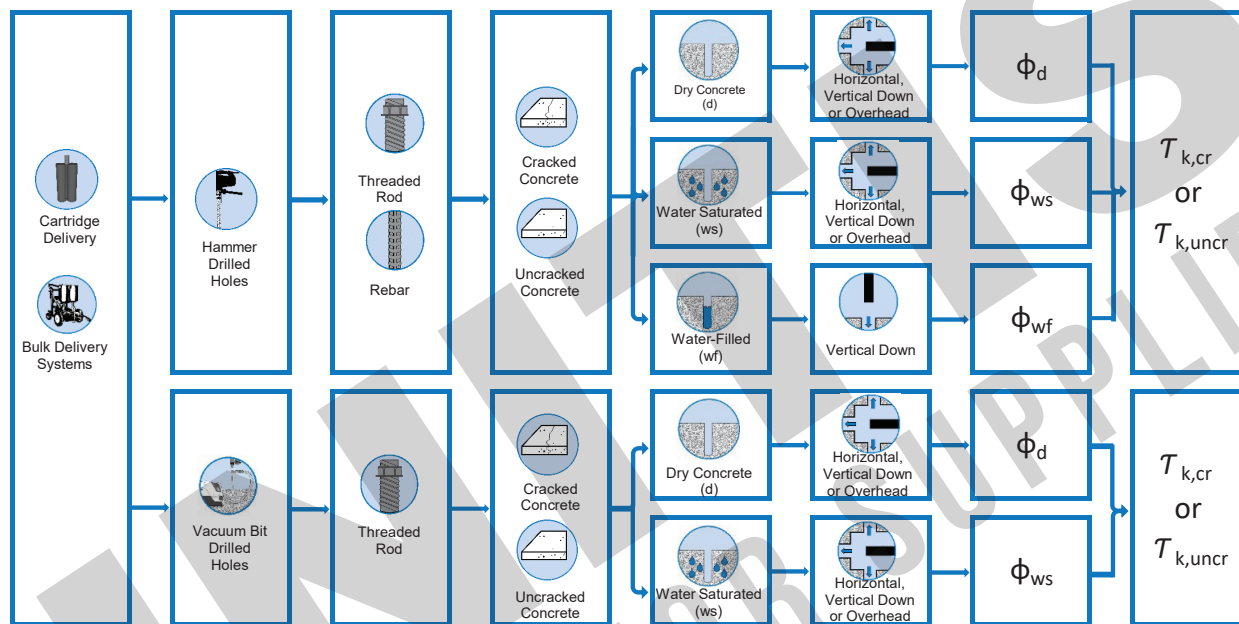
Cartridge Delivery

Bulk Delivery Systems

Hammer Drilled Holes

Threaded Rod

Rebar

Cracked Concrete

Uncracked Concrete

Dry Concrete (d)

Horizontal, Vertical Down or Overhead

$\phi_d$

Water Saturated (ws)

Horizontal, Vertical Down or Overhead

$\phi_{ws}$

Water-Filled (wf)

Vertical Down

$\phi_{wf}$

$\tau_{k,cr}$ or $\tau_{k,uncr}$

Vacuum Bit Drilled Holes

Threaded Rod

Cracked Concrete

Uncracked Concrete

Dry Concrete (d)

Horizontal, Vertical Down or Overhead

$\phi_d$

Water Saturated (ws)

Horizontal, Vertical Down or Overhead

$\phi_{ws}$

$\tau_{k,cr}$ or $\tau_{k,uncr}$